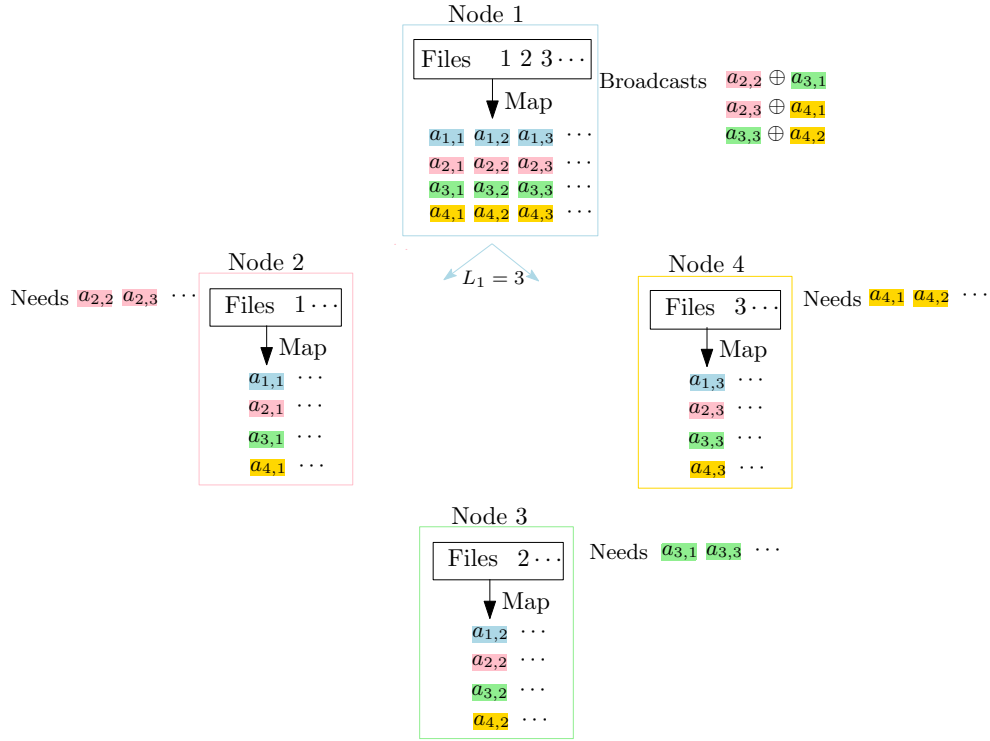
Node 1

Files 1 2 3 $\cdots$

Map

$a_{1,1}$ $a_{1,2}$ $a_{1,3}$ $\cdots$
$a_{2,1}$ $a_{2,2}$ $a_{2,3}$ $\cdots$
$a_{3,1}$ $a_{3,2}$ $a_{3,3}$ $\cdots$
$a_{4,1}$ $a_{4,2}$ $a_{4,3}$ $\cdots$

Broadcasts $a_{2,2} \oplus a_{3,1}$
$a_{2,3} \oplus a_{4,1}$
$a_{3,3} \oplus a_{4,2}$

$L_1 = 3$

Node 2

Needs $a_{2,2}$ $a_{2,3}$ $\cdots$

Files 1 $\cdots$

Map

$a_{1,1}$ $\cdots$
$a_{2,1}$ $\cdots$
$a_{3,1}$ $\cdots$
$a_{4,1}$ $\cdots$

Node 4

Needs $a_{4,1}$ $a_{4,2}$ $\cdots$

Files 3 $\cdots$

Map

$a_{1,3}$ $\cdots$
$a_{2,3}$ $\cdots$
$a_{3,3}$ $\cdots$
$a_{4,3}$ $\cdots$

Node 3

Needs $a_{3,1}$ $a_{3,3}$ $\cdots$

Files 2 $\cdots$

Map

$a_{1,2}$ $\cdots$
$a_{2,2}$ $\cdots$
$a_{3,2}$ $\cdots$
$a_{4,2}$ $\cdots$